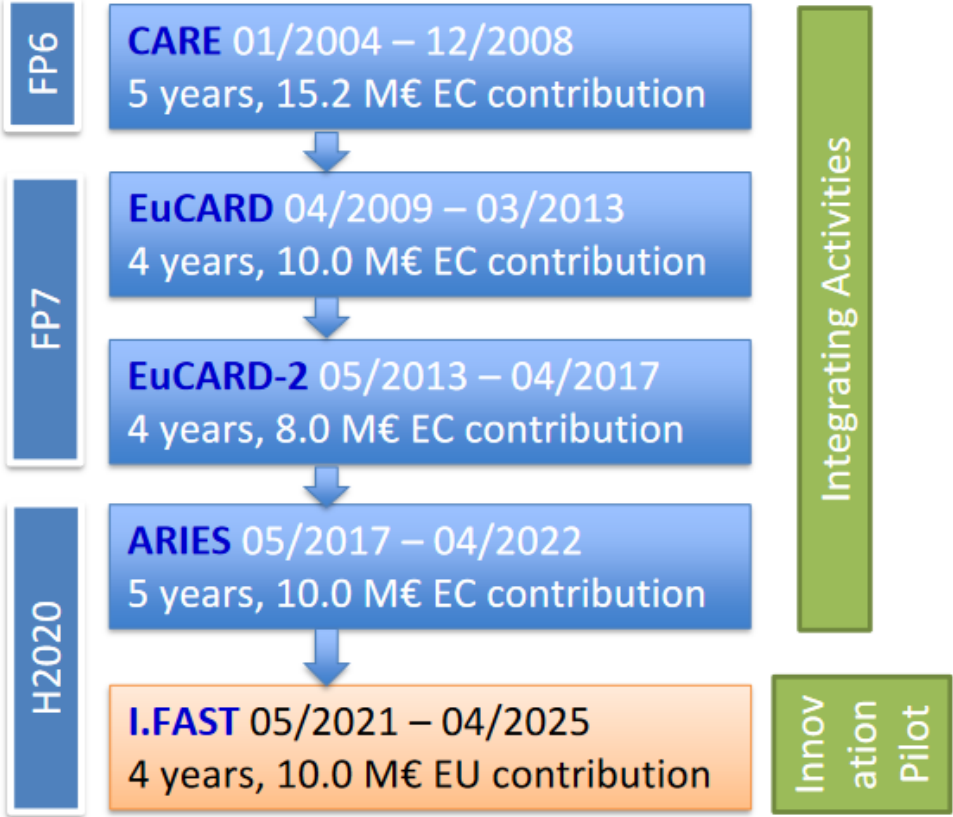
FP6

CARE 01/2004 – 12/2008
5 years, 15.2 M€ EC contribution

FP7

EuCARD 04/2009 – 03/2013
4 years, 10.0 M€ EC contribution

EuCARD-2 05/2013 – 04/2017
4 years, 8.0 M€ EC contribution

H2020

ARIES 05/2017 – 04/2022
5 years, 10.0 M€ EC contribution

I.FAST 05/2021 – 04/2025
4 years, 10.0 M€ EU contribution

Integrating Activities

Innovation Pilot